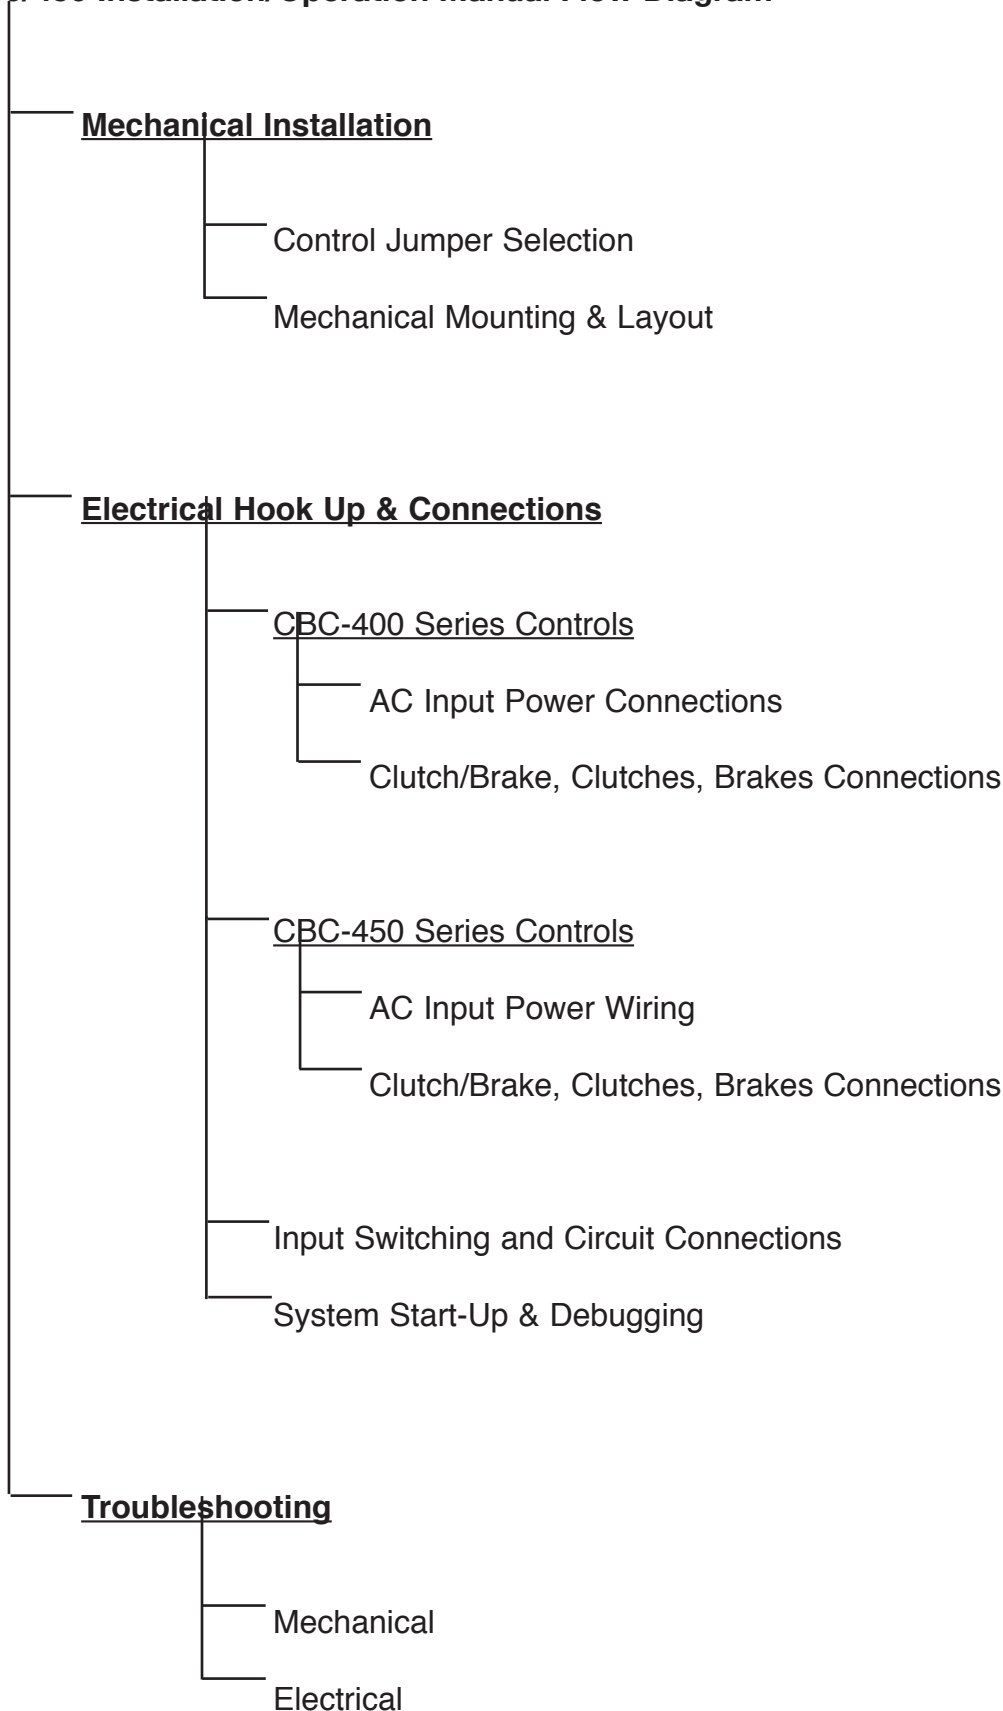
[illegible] Installation/Operation Manual Flow Diagram

Mechanical Installation

Control Jumper Selection

Mechanical Mounting & Layout

Electrical Hook Up & Connections

CBC-400 Series Controls

AC Input Power Connections

Clutch/Brake, Clutches, Brakes Connections

CBC-450 Series Controls

AC Input Power Wiring

Clutch/Brake, Clutches, Brakes Connections

Input Switching and Circuit Connections

System Start-Up & Debugging

Troubleshooting

Mechanical

Electrical